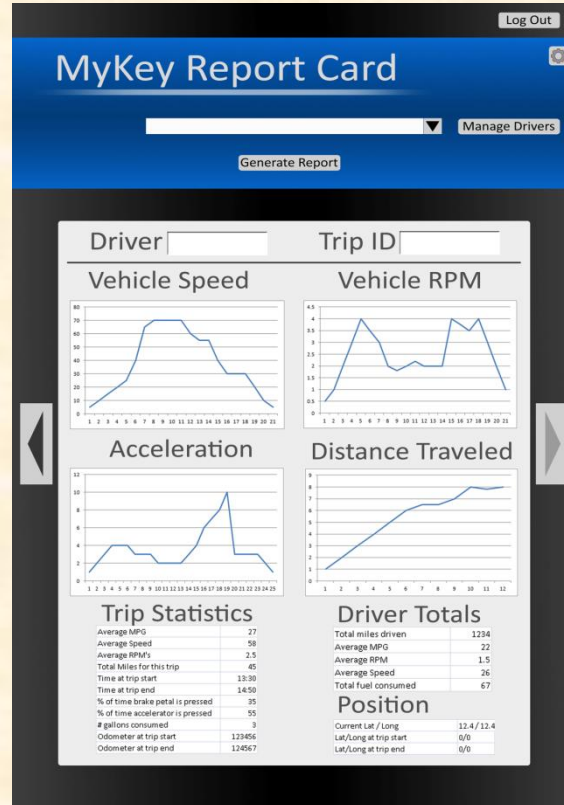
Log Out

MyKey Report Card

Manage Drivers

Generate Report

Driver

Trip ID

Vehicle Speed

80
70
60
50
40
30
20
10
0
1 2 3 4 5 6 7 8 9 10 11 12 13 14 15 16 17 18 19 20 21

Vehicle RPM

4.5
4
3.5
3
2.5
2
1.5
1
0.5
0
1 2 3 4 5 6 7 8 9 10 11 12 13 14 15 16 17 18 19 20 21

Acceleration

12
10
8
6
4
2
0
1 2 3 4 5 6 7 8 9 10 11 12 13 14 15 16 17 18 19 20 21 22 23 24 25

Distance Traveled

9
8
7
6
5
4
3
2
1
0
1 2 3 4 5 6 7 8 9 10 11 12

Trip Statistics

| | |
|---|---|
| Average MPG | 27 |
| Average Speed | 58 |
| Average RPM's | 2.5 |
| Total Miles for this trip | 45 |
| Time at trip start | 13:30 |
| Time at trip end | 14:50 |
| % of time brake petal is pressed | 35 |
| % of time accelerator is pressed | 55 |
| # gallons consumed | 3 |
| Odometer at trip start | 123456 |
| Odometer at trip end | 124567 |

Driver Totals

| | |
|---|---|
| Total miles driven | 1234 |
| Average MPG | 22 |
| Average RPM | 1.5 |
| Average Speed | 26 |
| Total fuel consumed | 67 |

Position

| | |
|---|---|
| Current Lat / Long | 12.4 / 12.4 |
| Lat/Long at trip start | 0/0 |
| Lat/Long at trip end | 0/0 |